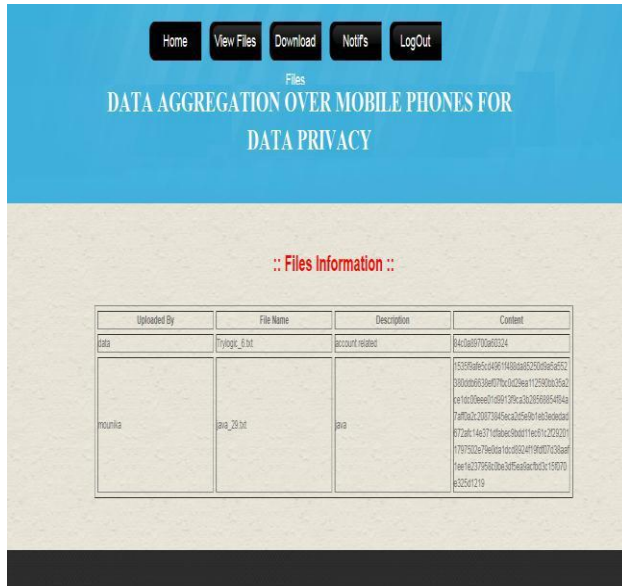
Home View Files Download Notifs LogOut

Files

DATA AGGREGATION OVER MOBILE PHONES FOR DATA PRIVACY

:: Files Information ::

| Uploaded By | File Name | Description | Content |
|---|---|---|---|
| data | Trylogic_8.txt | account related | 84c0a89700a60324 |
| mounika | java_29.txt | java | 1535f8afe5cd4961f488da85250d9a6a552380ddb6638ef07bc0d29ea112590bb35a2ce1dc00eee01d9913f9ca3b2856865494a7aff0a2c20873945eca2d5e9b1eb3ededad672afc14e371dfabec8bdd11ec81c2f292011797502e79e8da1dcd6924f19fdf07d36aaf1ee1e237958c8be3d5ea9acfbd3c15f070e325d1219 |